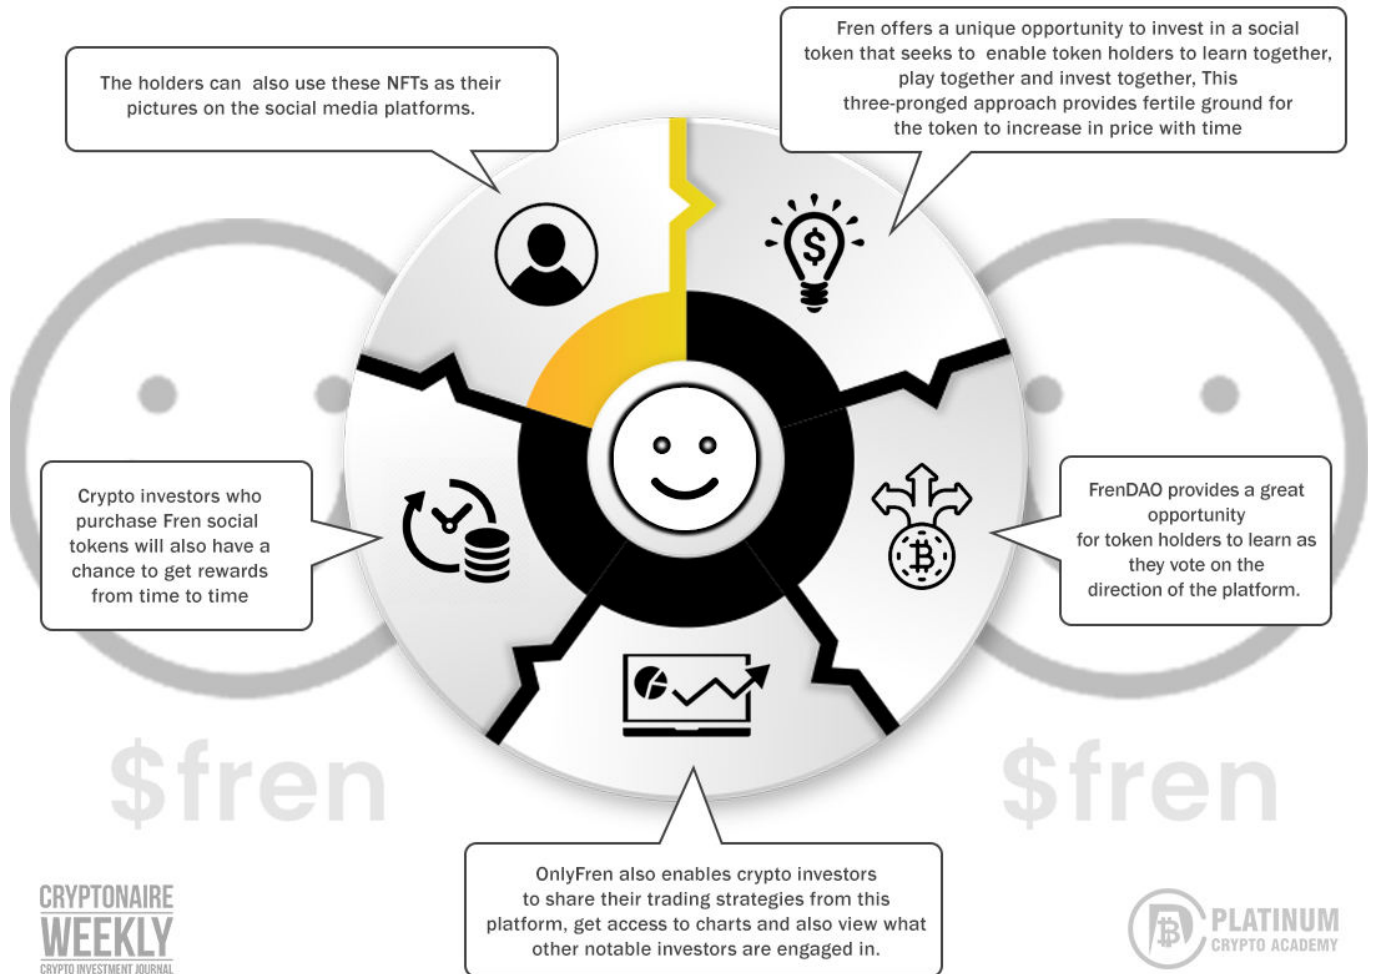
The holders can also use these NFTs as their pictures on the social media platforms.

Fren offers a unique opportunity to invest in a social token that seeks to enable token holders to learn together, play together and invest together, This three-pronged approach provides fertile ground for the token to increase in price with time

Crypto investors who purchase Fren social tokens will also have a chance to get rewards from time to time

FrenDAO provides a great opportunity for token holders to learn as they vote on the direction of the platform.

$fren

$fren

OnlyFren also enables crypto investors to share their trading strategies from this platform, get access to charts and also view what other notable investors are engaged in.

CRYPTONAIRE WEEKLY
CRYPTO INVESTMENT JOURNAL

PLATINUM
CRYPTO ACADEMY